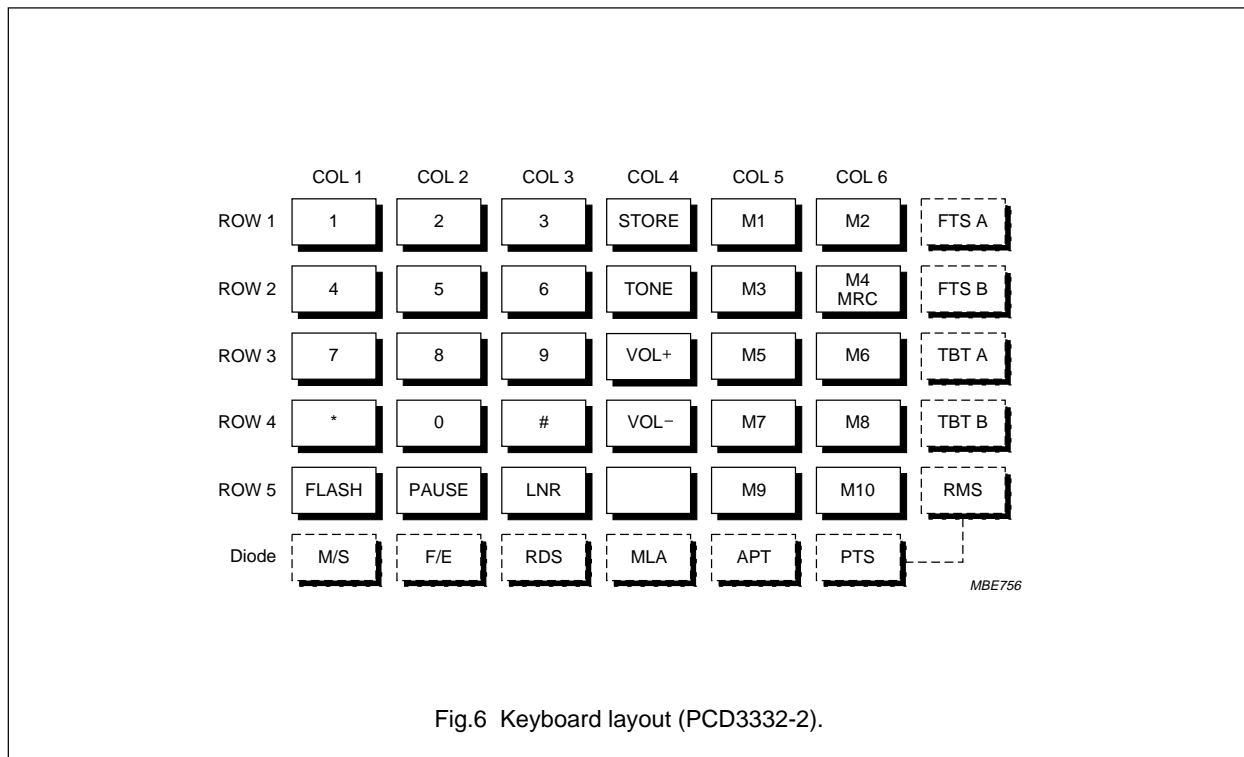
| | COL 1 | COL 2 | COL 3 | COL 4 | COL 5 | COL 6 | |
|---|---|---|---|---|---|---|---|
| ROW 1 | 1 | 2 | 3 | STORE | M1 | M2 | FTS A |
| ROW 2 | 4 | 5 | 6 | TONE | M3 | M4 MRC | FTS B |
| ROW 3 | 7 | 8 | 9 | VOL+ | M5 | M6 | TBT A |
| ROW 4 | * | 0 | # | VOL− | M7 | M8 | TBT B |
| ROW 5 | FLASH | PAUSE | LNR | | M9 | M10 | RMS |
| Diode | M/S | F/E | RDS | MLA | APT | PTS | |

MBE756

Fig.6 Keyboard layout (PCD3332-2).